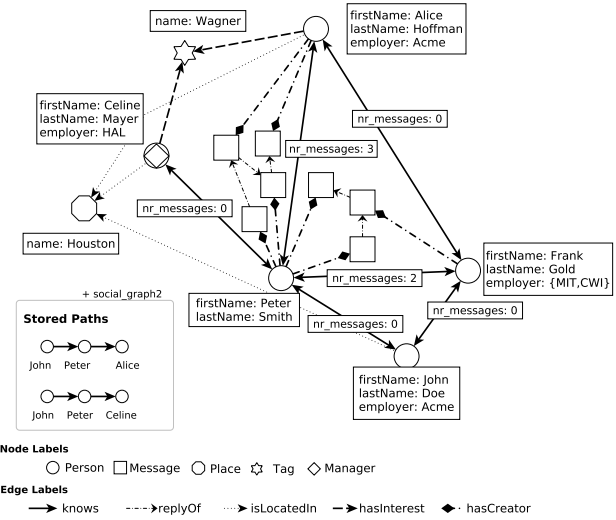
name: Wagner

firstName: Alice
lastName: Hoffman
employer: Acme

firstName: Celine
lastName: Mayer
employer: HAL

nr_messages: 0

nr_messages: 3

nr_messages: 0

name: Houston

nr_messages: 2

firstName: Frank
lastName: Gold
employer: {MIT,CWI}

+ social_graph2

firstName: Peter
lastName: Smith

nr_messages: 0

nr_messages: 0

Stored Paths

John Peter Alice

John Peter Celine

firstName: John
lastName: Doe
employer: Acme

Node Labels

Person Message Place Tag Manager

Edge Labels

knows replyOf isLocatedIn hasInterest hasCreator